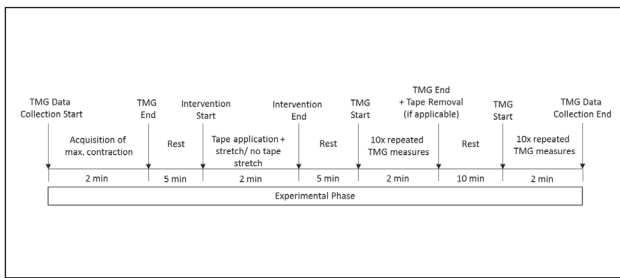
TMG Data Collection Start

TMG End

Intervention Start

Intervention End

TMG Start

TMG End + Tape Removal (if applicable)

TMG Start

TMG Data Collection End

Acquisition of max. contraction

Rest

Tape application + stretch/ no tape stretch

Rest

10x repeated TMG measures

Rest

10x repeated TMG measures

| 2 min | 5 min | 2 min | 5 min | 2 min | 10 min | 2 min |
|---|---|---|---|---|---|---|

Experimental Phase